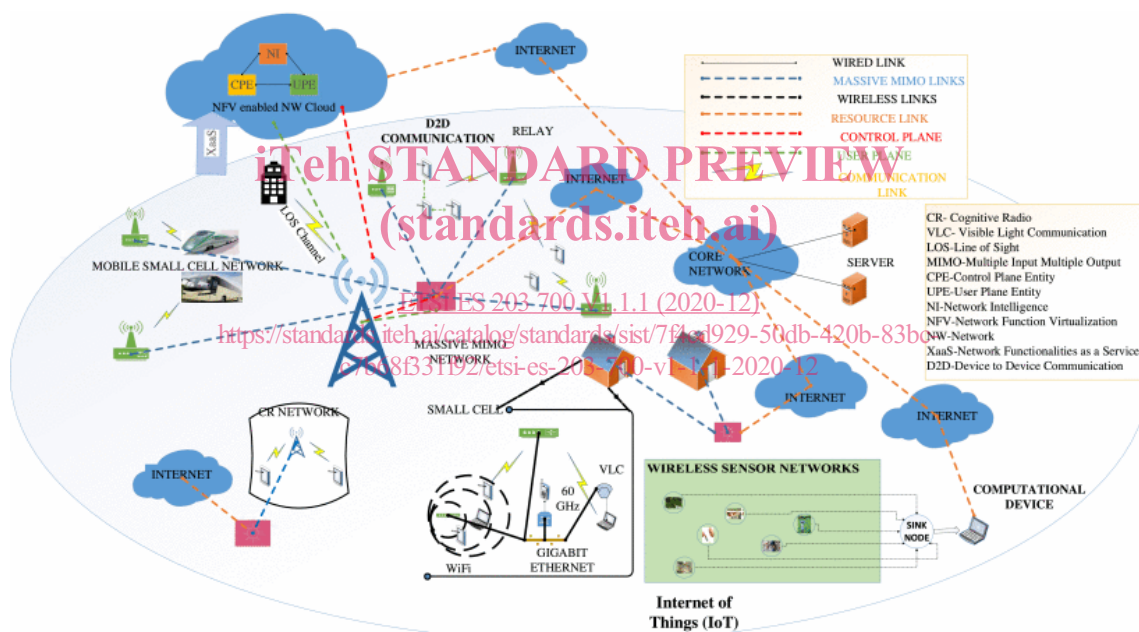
NI
CPE
UPE
NFV enabled NW Cloud

XaaS

INTERNET

D2D COMMUNICATION

RELAY

WIRED LINK
MASSIVE MIMO LINKS
WIRELESS LINKS
RESOURCE LINK
CONTROL PLANE
USER PLANE
COMMUNICATION LINK

iTeh STANDARD PREVIEW
(standards.iteh.ai)

INTERNET

LOS Channel

MOBILE SMALL CELL NETWORK

CORE NETWORK

SERVER

CR- Cognitive Radio
VLC- Visible Light Communication
LOS-Line of Sight
MIMO-Multiple Input Multiple Output
CPE-Control Plane Entity
UPE-User Plane Entity
NI-Network Intelligence
NFV-Network Function Virtualization
NW-Network
XaaS-Network Functionalities as a Service
D2D-Device to Device Communication

ETSI ES 203 700 V1.1.1 (2020-12)
https://standards.iteh.ai/catalog/standards/sist/7f4cd929-50db-420b-83bc-e7668f331f92/etsi-es-203-700-v1-1-1-2020-12

MASSIVE MIMO NETWORK

INTERNET

INTERNET

CR NETWORK

SMALL CELL

INTERNET

VLC

60 GHz

WIRELESS SENSOR NETWORKS

SINK NODE

COMPUTATIONAL DEVICE

WiFi

GIGABIT ETHERNET

Internet of Things (IoT)